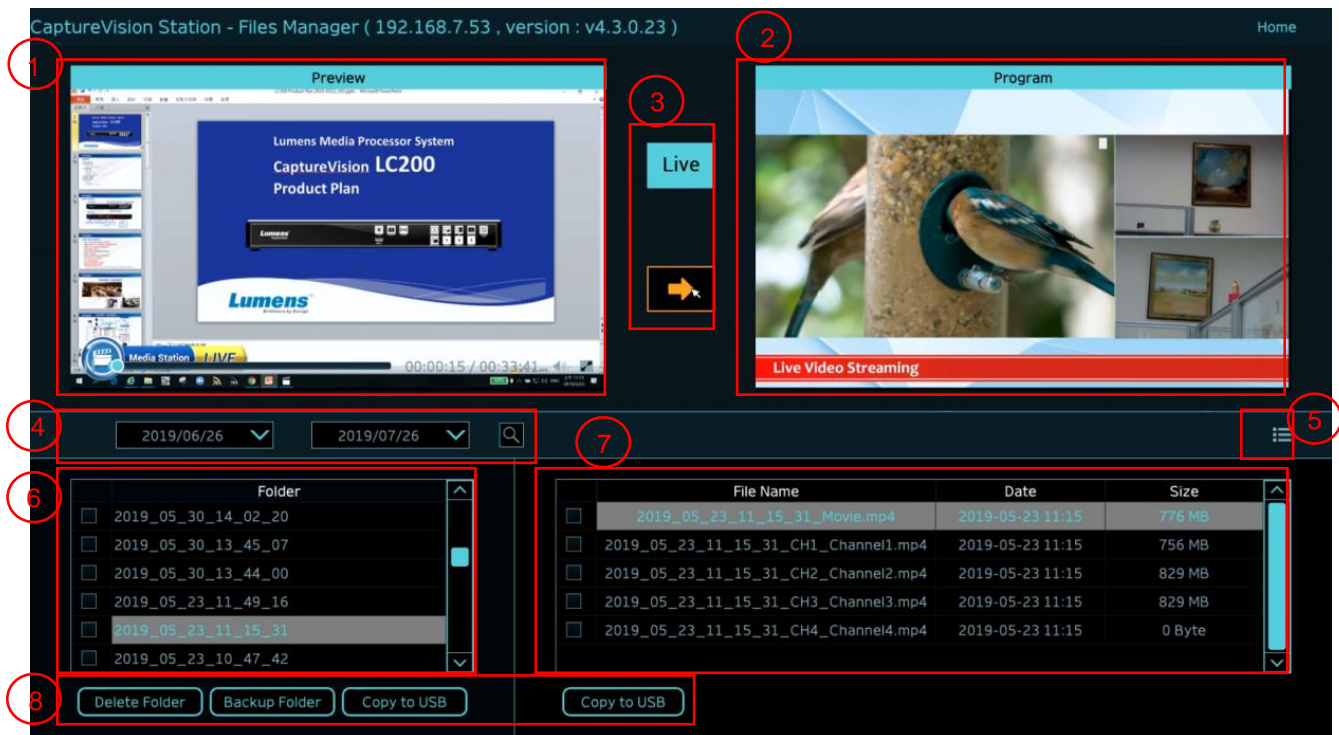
CaptureVision Station - Files Manager ( 192.168.7.53 , version : v4.3.0.23 )

Home

1

Preview

Lumens Media Processor System

CaptureVision LC200

Product Plan

Lumens

Media Station LIVE

00:00:15 / 00:33:41

3

Live

2

Program

Live Video Streaming

4

2019/06/26

2019/07/26

5

7

6

| | Folder |
|---|---|
| | 2019_05_30_14_02_20 |
| | 2019_05_30_13_45_07 |
| | 2019_05_30_13_44_00 |
| | 2019_05_23_11_49_16 |
| | 2019_05_23_11_15_31 |
| | 2019_05_23_10_47_42 |

| | File Name | Date | Size |
|---|---|---|---|
| | 2019_05_23_11_15_31_Movie.mp4 | 2019-05-23 11:15 | 776 MB |
| | 2019_05_23_11_15_31_CH1_Channel1.mp4 | 2019-05-23 11:15 | 756 MB |
| | 2019_05_23_11_15_31_CH2_Channel2.mp4 | 2019-05-23 11:15 | 829 MB |
| | 2019_05_23_11_15_31_CH3_Channel3.mp4 | 2019-05-23 11:15 | 829 MB |
| | 2019_05_23_11_15_31_CH4_Channel4.mp4 | 2019-05-23 11:15 | 0 Byte |

8

Delete Folder

Backup Folder

Copy to USB

Copy to USB